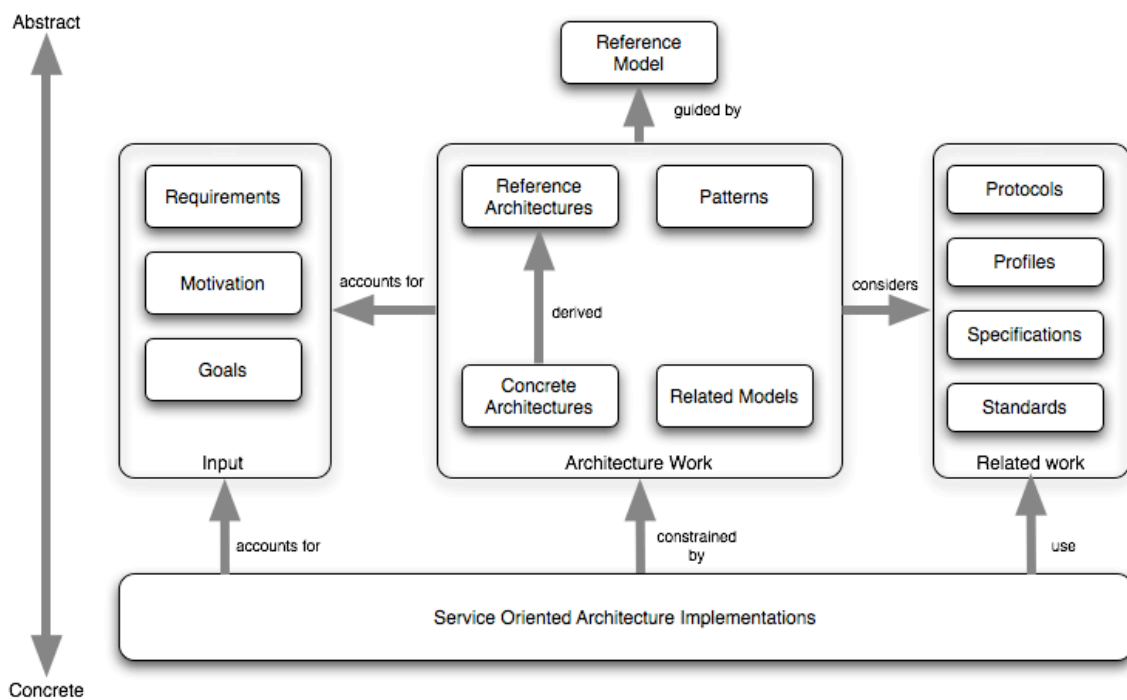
Abstract

Reference Model

guided by

Requirements

Motivation

Goals

Input

accounts for

Reference Architectures

Patterns

derived

Concrete Architectures

Related Models

Architecture Work

considers

Protocols

Profiles

Specifications

Standards

Related work

accounts for

constrained by

use

Service Oriented Architecture Implementations

Concrete